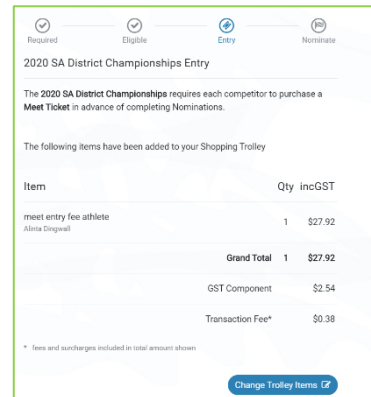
Required Eligible Entry Nominate

2020 SA District Championships Entry

The 2020 SA District Championships requires each competitor to purchase a Meet Ticket in advance of completing Nominations.

The following items have been added to your Shopping Trolley

| Item | Qty | incGST |
|---|---|---|
| meet entry fee athlete<br>Alinta Dingwall | 1 | $27.92 |
| Grand Total | 1 | $27.92 |
| GST Component | | $2.54 |
| Transaction Fee* | | $0.38 |

* fees and surcharges included in total amount shown

Change Trolley Items